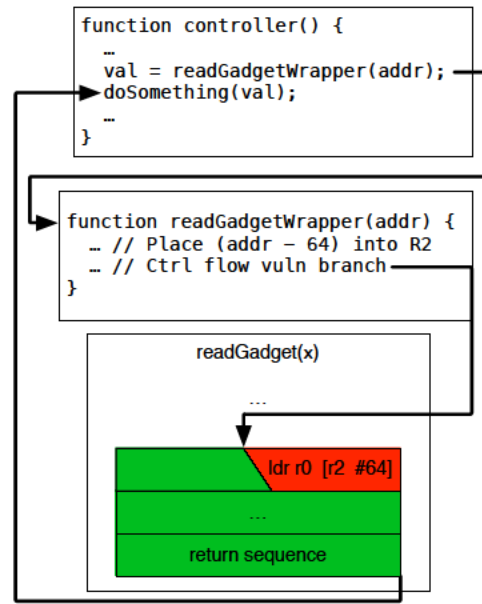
function controller() {
  …
  val = readGadgetWrapper(addr);
  doSomething(val);
  …
}

function readGadgetWrapper(addr) {
  … // Place (addr – 64) into R2
  … // Ctrl flow vuln branch
}

readGadget(x)

…

ldr r0 [r2 #64]

…

return sequence